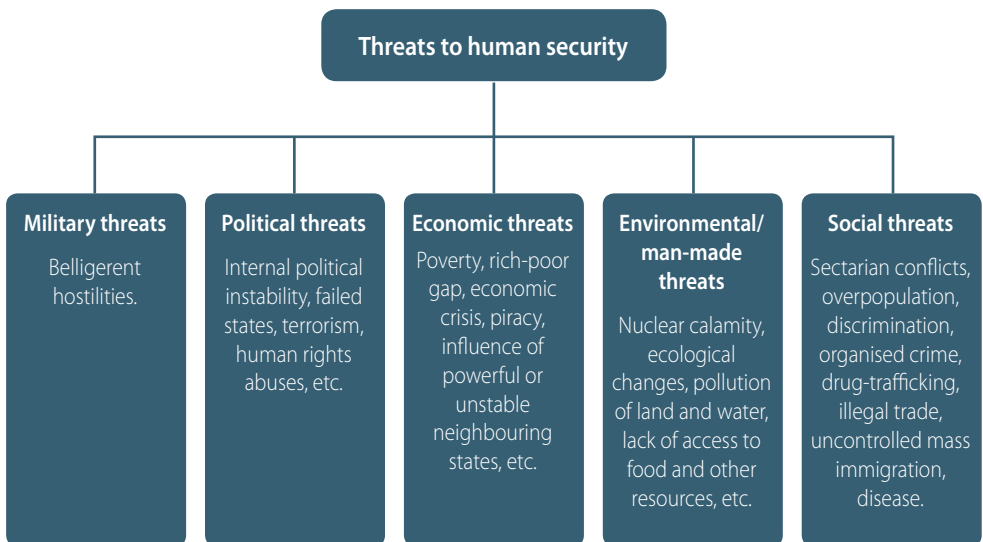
Threats to human security

Military threats

Belligerent hostilities.

Political threats

Internal political instability, failed states, terrorism, human rights abuses, etc.

Economic threats

Poverty, rich-poor gap, economic crisis, piracy, influence of powerful or unstable neighbouring states, etc.

Environmental/ man-made threats

Nuclear calamity, ecological changes, pollution of land and water, lack of access to food and other resources, etc.

Social threats

Sectarian conflicts, overpopulation, discrimination, organised crime, drug-trafficking, illegal trade, uncontrolled mass immigration, disease.